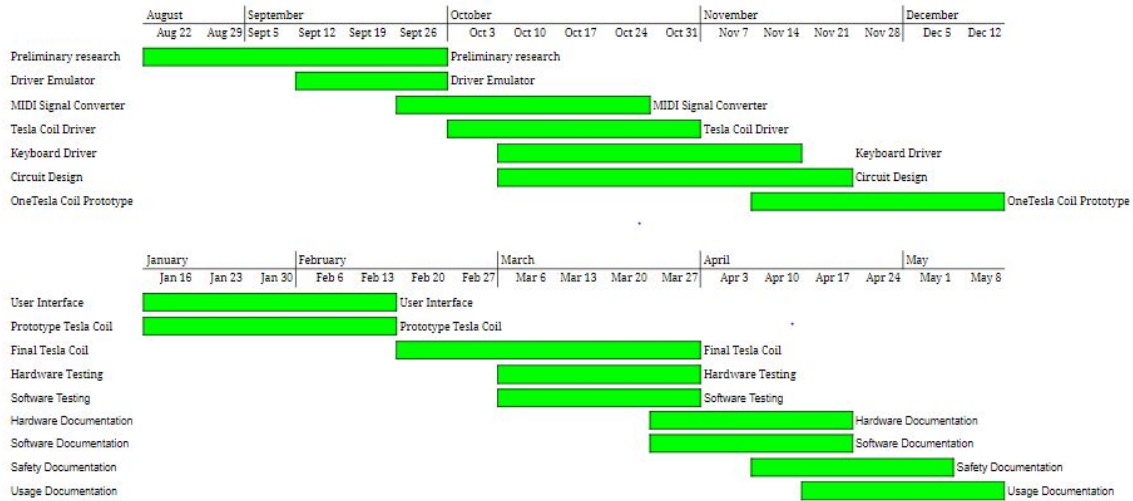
| August | | September | | | | October | | | | | November | | | | December | |
|---|---|---|---|---|---|---|---|---|---|---|---|---|---|---|---|---|
| Aug 22 | Aug 29 | Sept 5 | Sept 12 | Sept 19 | Sept 26 | Oct 3 | Oct 10 | Oct 17 | Oct 24 | Oct 31 | Nov 7 | Nov 14 | Nov 21 | Nov 28 | Dec 5 | Dec 12 |

Preliminary research — Preliminary research
Driver Emulator — Driver Emulator
MIDI Signal Converter — MIDI Signal Converter
Tesla Coil Driver — Tesla Coil Driver
Keyboard Driver — Keyboard Driver
Circuit Design — Circuit Design
OneTesla Coil Prototype — OneTesla Coil Prototype

| January | | | February | | | | March | | | | April | | | | May | |
|---|---|---|---|---|---|---|---|---|---|---|---|---|---|---|---|---|
| Jan 16 | Jan 23 | Jan 30 | Feb 6 | Feb 13 | Feb 20 | Feb 27 | Mar 6 | Mar 13 | Mar 20 | Mar 27 | Apr 3 | Apr 10 | Apr 17 | Apr 24 | May 1 | May 8 |

User Interface — User Interface
Prototype Tesla Coil — Prototype Tesla Coil
Final Tesla Coil — Final Tesla Coil
Hardware Testing — Hardware Testing
Software Testing — Software Testing
Hardware Documentation — Hardware Documentation
Software Documentation — Software Documentation
Safety Documentation — Safety Documentation
Usage Documentation — Usage Documentation